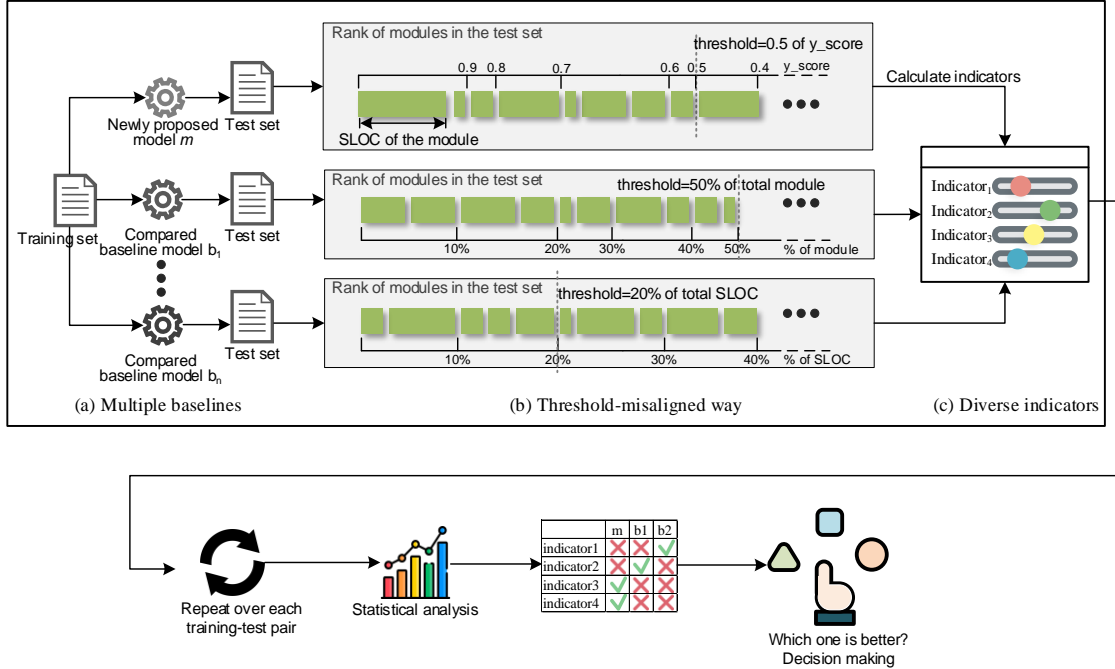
Training set

Newly proposed model $m$

Test set

Compared baseline model $b_1$

Test set

Compared baseline model $b_n$

Test set

(a) Multiple baselines

Rank of modules in the test set

threshold=0.5 of y_score

0.9 0.8 0.7 0.6 0.5 0.4 y_score

SLOC of the module

Rank of modules in the test set

threshold=50% of total module

10% 20% 30% 40% 50% % of module

Rank of modules in the test set

threshold=20% of total SLOC

10% 20% 30% 40% % of SLOC

(b) Threshold-misaligned way

Calculate indicators

Indicator$_1$

Indicator$_2$

Indicator$_3$

Indicator$_4$

(c) Diverse indicators

Repeat over each training-test pair

Statistical analysis

| | m | b1 | b2 |
|---|---|---|---|
| indicator1 | ✗ | ✗ | ✓ |
| indicator2 | ✗ | ✓ | ✗ |
| indicator3 | ✓ | ✗ | ✗ |
| indicator4 | ✓ | ✗ | ✗ |

Which one is better?
Decision making